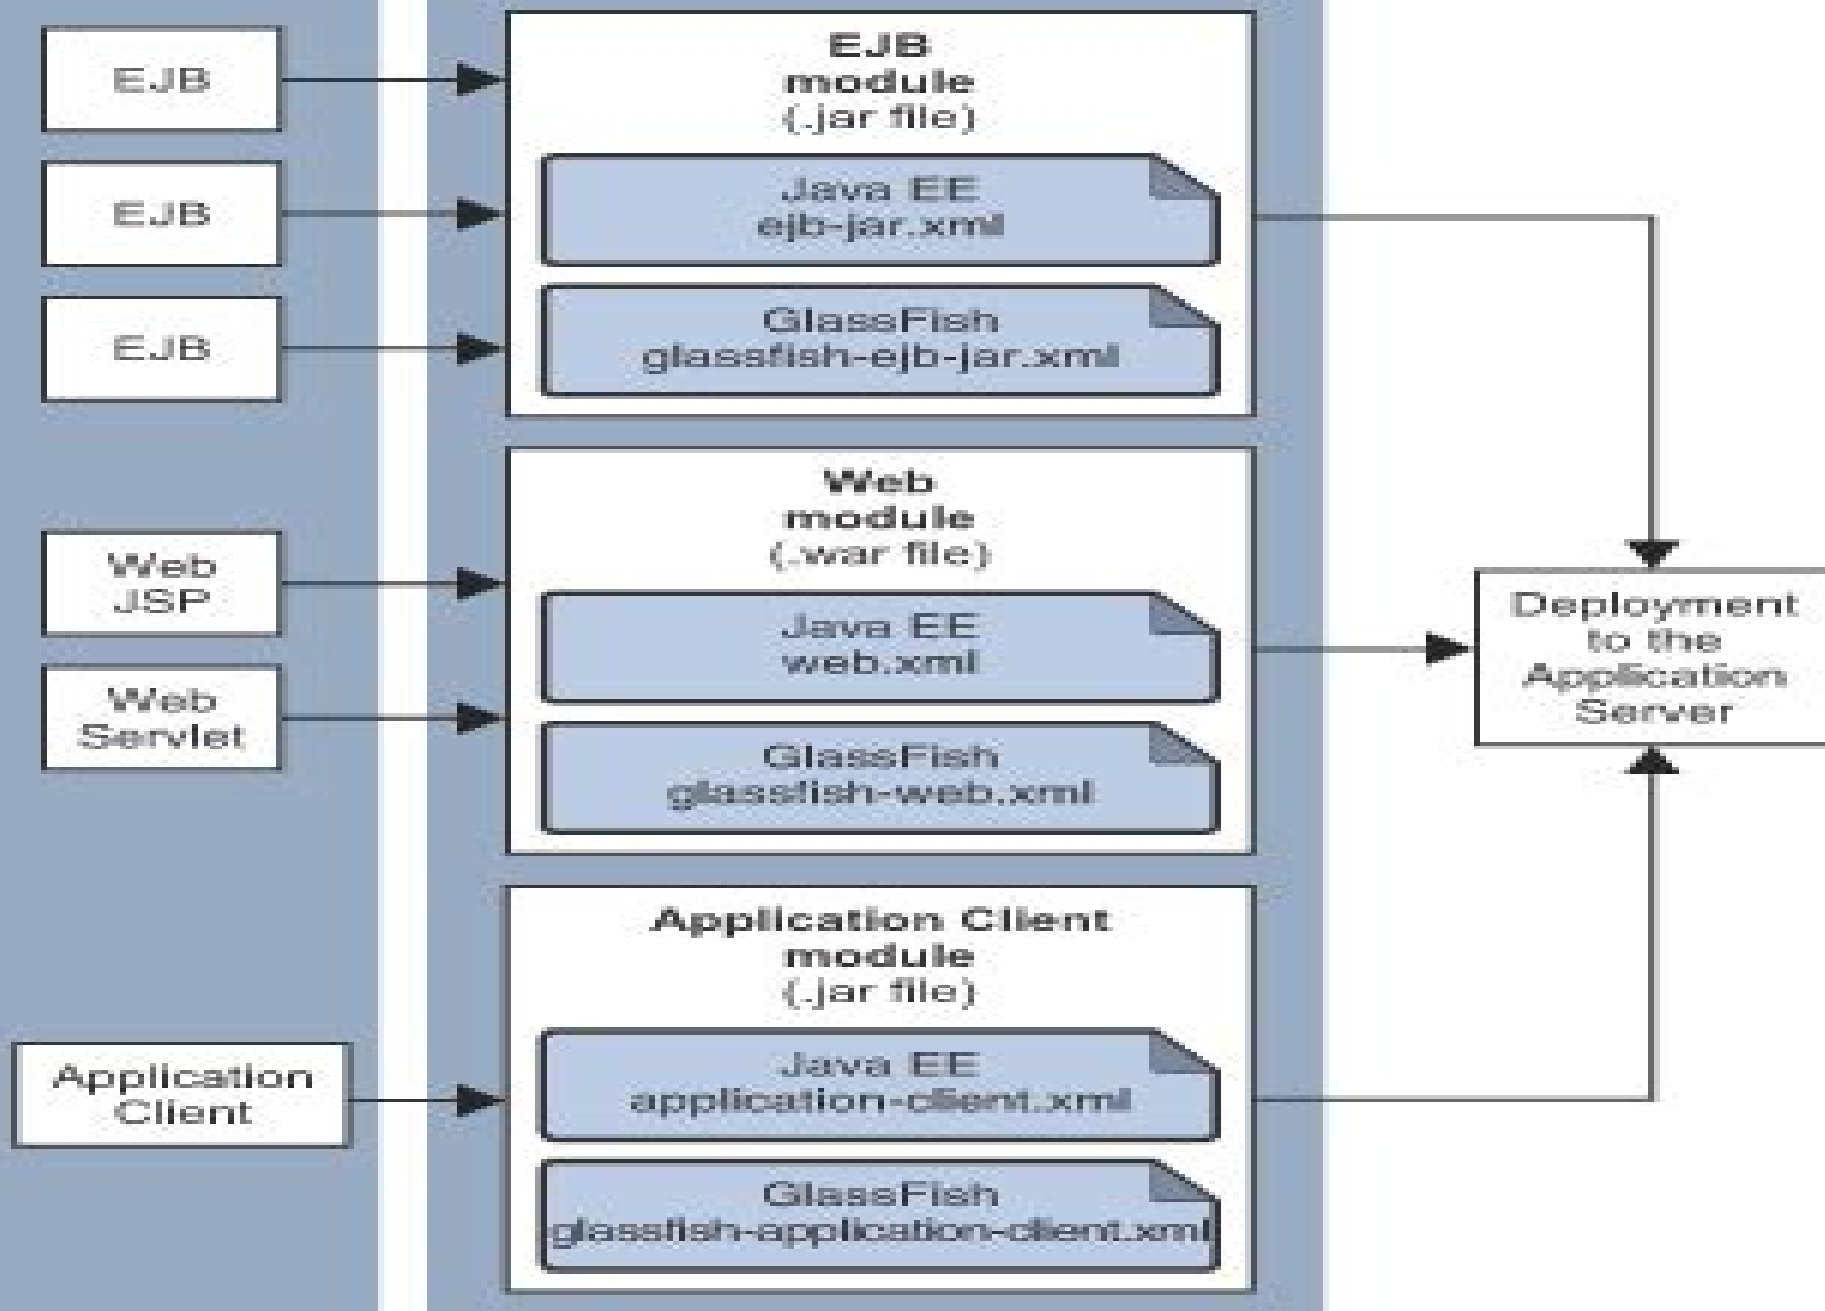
EJB

EJB

EJB

EJB
module
(.jar file)

Java EE
ejb-jar.xml

GlassFish
glassfish-ejb-jar.xml

Web
JSP

Web
Servlet

Web
module
(.war file)

Java EE
web.xml

GlassFish
glassfish-web.xml

Application
Client

Application Client
module
(.jar file)

Java EE
application-client.xml

GlassFish
glassfish-application-client.xml

Deployment
to the
Application
Server